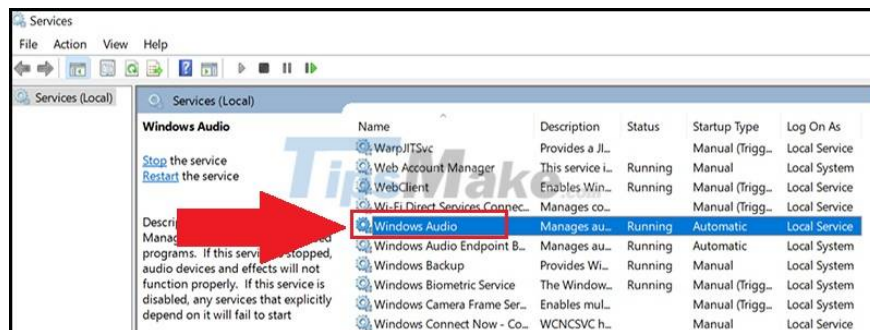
Services

File Action View Help

Services (Local)

Services (Local)

Windows Audio

Stop the service
Restart the service

Descri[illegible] Manag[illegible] programs. If this servi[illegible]stopped, audio devices and effects will not function properly. If this service is disabled, any services that explicitly depend on it will fail to start

| Name | Description | Status | Startup Type | Log On As |
|---|---|---|---|---|
| WarpJITSvc | Provides a JI... | | Manual (Trigg... | Local Service |
| Web Account Manager | This service i... | Running | Manual | Local System |
| WebClient | Enables Win... | Running | Manual (Trigg... | Local Service |
| Wi-Fi Direct Services Connec... | Manages co... | | Manual (Trigg... | Local Service |
| Windows Audio | Manages au... | Running | Automatic | Local Service |
| Windows Audio Endpoint B... | Manages au... | Running | Automatic | Local System |
| Windows Backup | Provides Wi... | Running | Manual | Local System |
| Windows Biometric Service | The Window... | Running | Manual (Trigg... | Local System |
| Windows Camera Frame Ser... | Enables mul... | | Manual (Trigg... | Local System |
| Windows Connect Now - Co... | WCNCSVC h... | | Manual | Local Service |

TipsMake